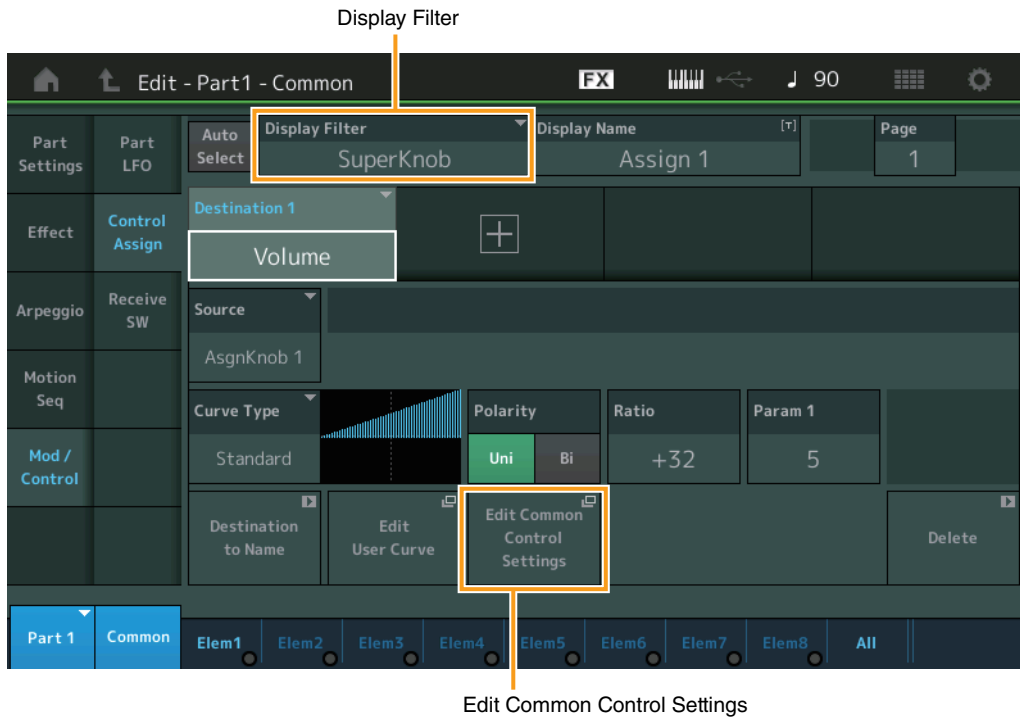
Display Filter

Edit - Part1 - Common

FX

♩ 90

Part Settings

Part LFO

Auto Select

Display Filter

SuperKnob

Display Name

[T]

Assign 1

Page

1

Effect

Control Assign

Destination 1

Volume

Arpeggio

Receive SW

Source

AsgnKnob 1

Motion Seq

Curve Type

Standard

Polarity

Uni

Bi

Ratio

+32

Param 1

5

Mod / Control

Destination to Name

Edit User Curve

Edit Common Control Settings

Delete

Part 1

Common

Elem1

Elem2

Elem3

Elem4

Elem5

Elem6

Elem7

Elem8

All

Edit Common Control Settings